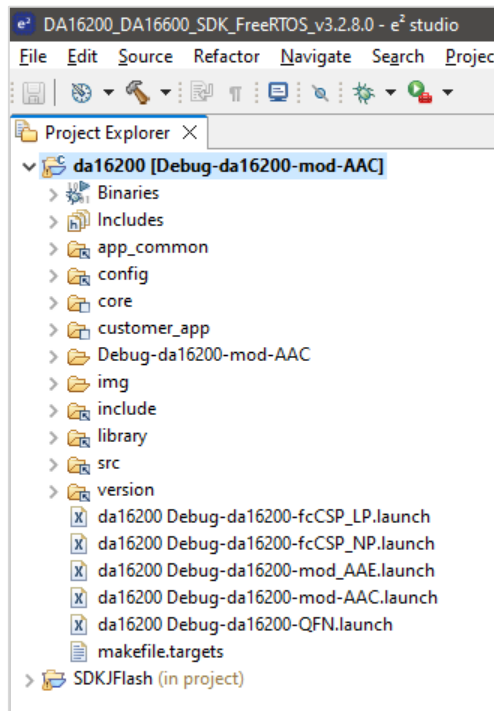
DA16200_DA16600_SDK_FreeRTOS_v3.2.8.0 - e² studio

File Edit Source Refactor Navigate Search Projec

Project Explorer

da16200 [Debug-da16200-mod-AAC]
Binaries
Includes
app_common
config
core
customer_app
Debug-da16200-mod-AAC
img
include
library
src
version
da16200 Debug-da16200-fcCSP_LP.launch
da16200 Debug-da16200-fcCSP_NP.launch
da16200 Debug-da16200-mod_AAE.launch
da16200 Debug-da16200-mod-AAC.launch
da16200 Debug-da16200-QFN.launch
makefile.targets
SDKJFlash (in project)